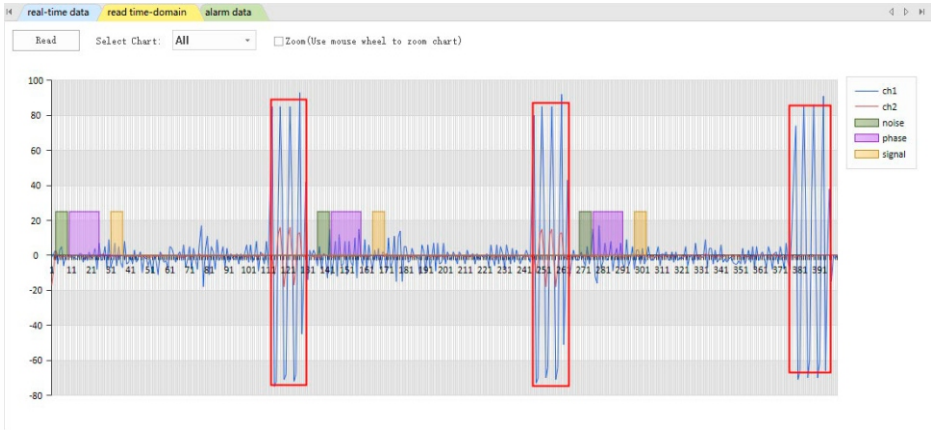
real-time data | read time-domain | alarm data

Read   Select Chart: All   Zoom(Use mouse wheel to zoom chart)

100
80
60
40
20
0
-20
-40
-60
-80

1 11 21 31 41 51 61 71 81 91 101 111 121 131 141 151 161 171 181 191 201 211 221 231 241 251 261 271 281 291 301 311 321 331 341 351 361 371 381 391

ch1
ch2
noise
phase
signal